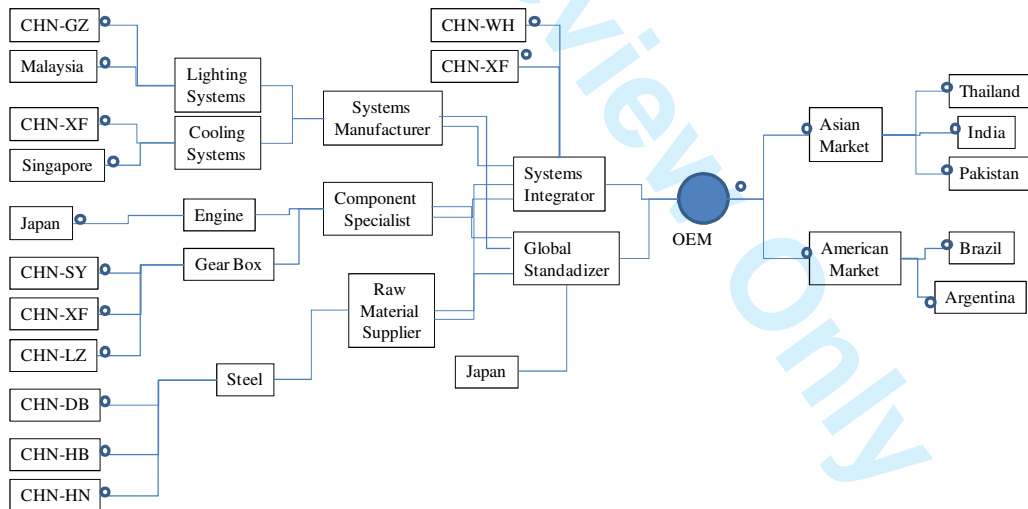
CHN-GZ
Malaysia
Lighting Systems
CHN-XF
Singapore
Cooling Systems
Systems Manufacturer
CHN-WH
CHN-XF
Japan
Engine
Component Specialist
CHN-SY
CHN-XF
CHN-LZ
Gear Box
Raw Material Supplier
Steel
CHN-DB
CHN-HB
CHN-HN
Systems Integrator
Global Standadizer
Japan
OEM
Asian Market
Thailand
India
Pakistan
American Market
Brazil
Argentina
Review Only